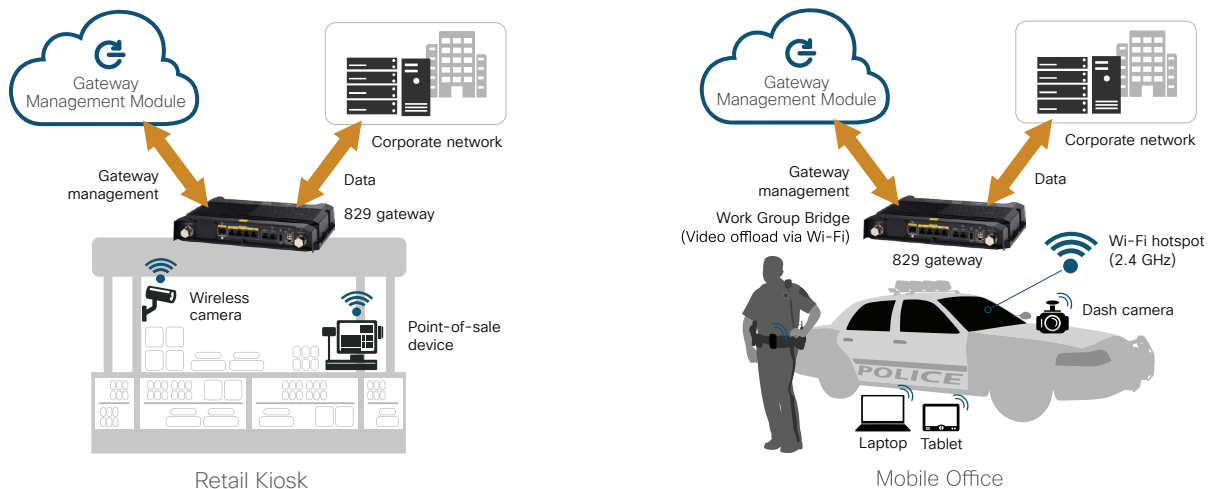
Gateway Management Module

Corporate network

Gateway management

Data

829 gateway

Wireless camera

Point-of-sale device

Retail Kiosk

Gateway Management Module

Corporate network

Gateway management

Data

Work Group Bridge (Video offload via Wi-Fi)

829 gateway

Wi-Fi hotspot (2.4 GHz)

Dash camera

POLICE

Laptop

Tablet

Mobile Office